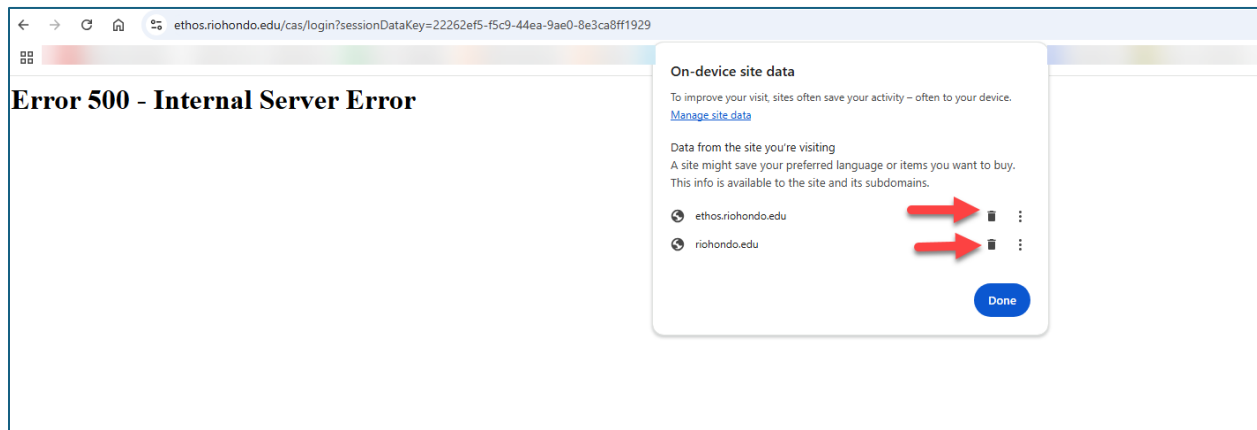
ethos.riohondo.edu/cas/login?sessionDataKey=22262ef5-f5c9-44ea-9ae0-8e3ca8ff1929

Error 500 - Internal Server Error

On-device site data

To improve your visit, sites often save your activity – often to your device.
Manage site data

Data from the site you're visiting
A site might save your preferred language or items you want to buy. This info is available to the site and its subdomains.

ethos.riohondo.edu

riohondo.edu

Done